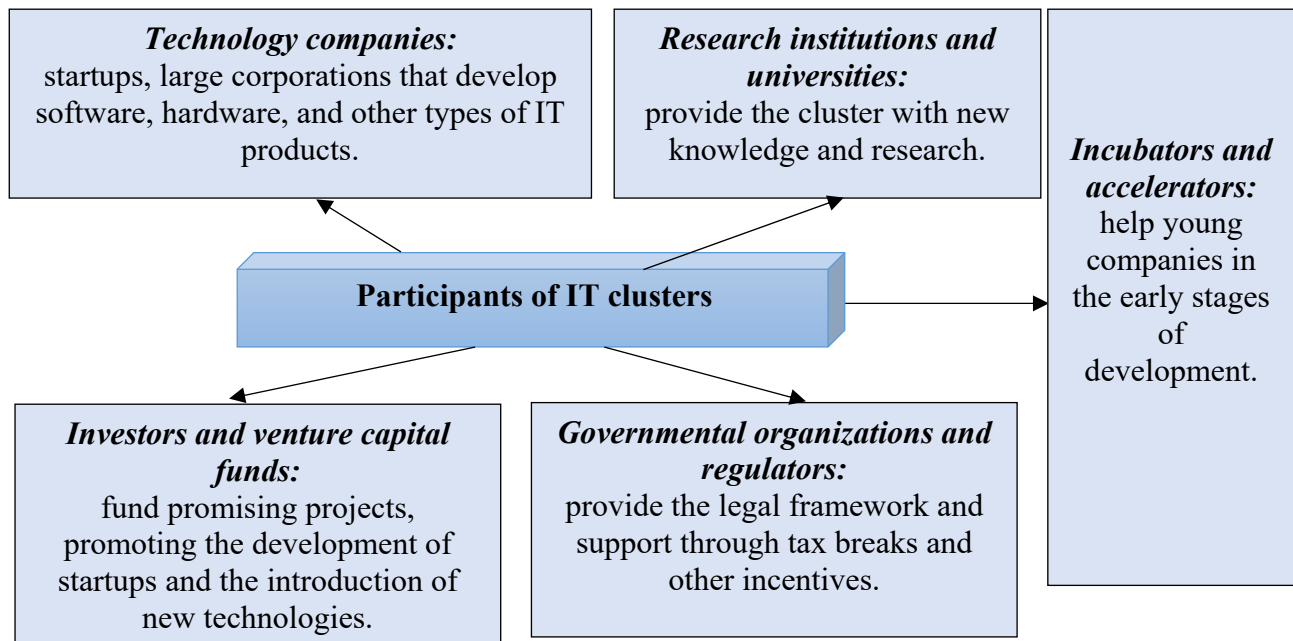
***Technology companies:*** startups, large corporations that develop software, hardware, and other types of IT products.

***Research institutions and universities:*** provide the cluster with new knowledge and research.

***Incubators and accelerators:*** help young companies in the early stages of development.

**Participants of IT clusters**

***Investors and venture capital funds:*** fund promising projects, promoting the development of startups and the introduction of new technologies.

***Governmental organizations and regulators:*** provide the legal framework and support through tax breaks and other incentives.